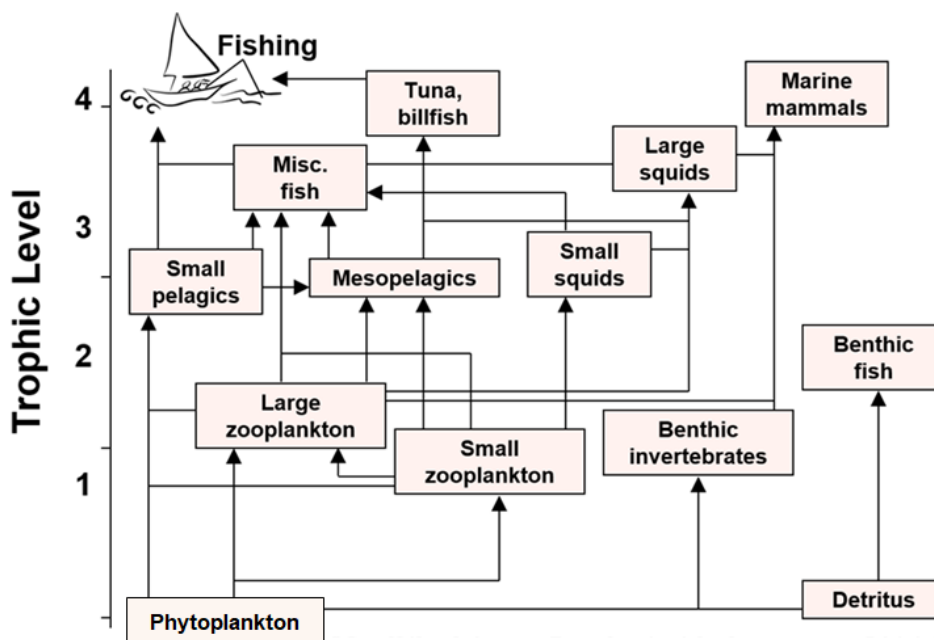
Fishing

Tuna, billfish

Marine mammals

Misc. fish

Large squids

Small squids

Small pelagics

Mesopelagics

Benthic fish

Large zooplankton

Small zooplankton

Benthic invertebrates

Phytoplankton

Detritus

Trophic Level

4

3

2

1